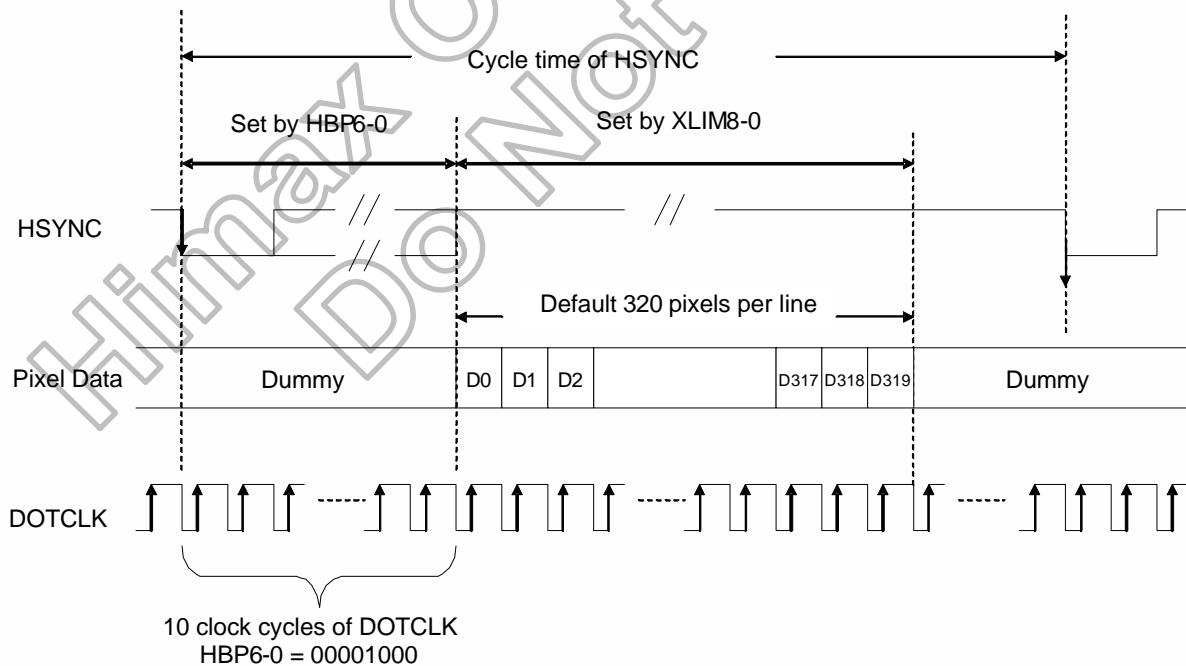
Cycle time of HSYNC

Set by HBP6-0

Set by XLIM8-0

HSYNC

Default 320 pixels per line

Pixel Data

Dummy

D0

D1

D2

D317

D318

D319

Dummy

DOTCLK

10 clock cycles of DOTCLK
HBP6-0 = 00001000

Himax Do Not